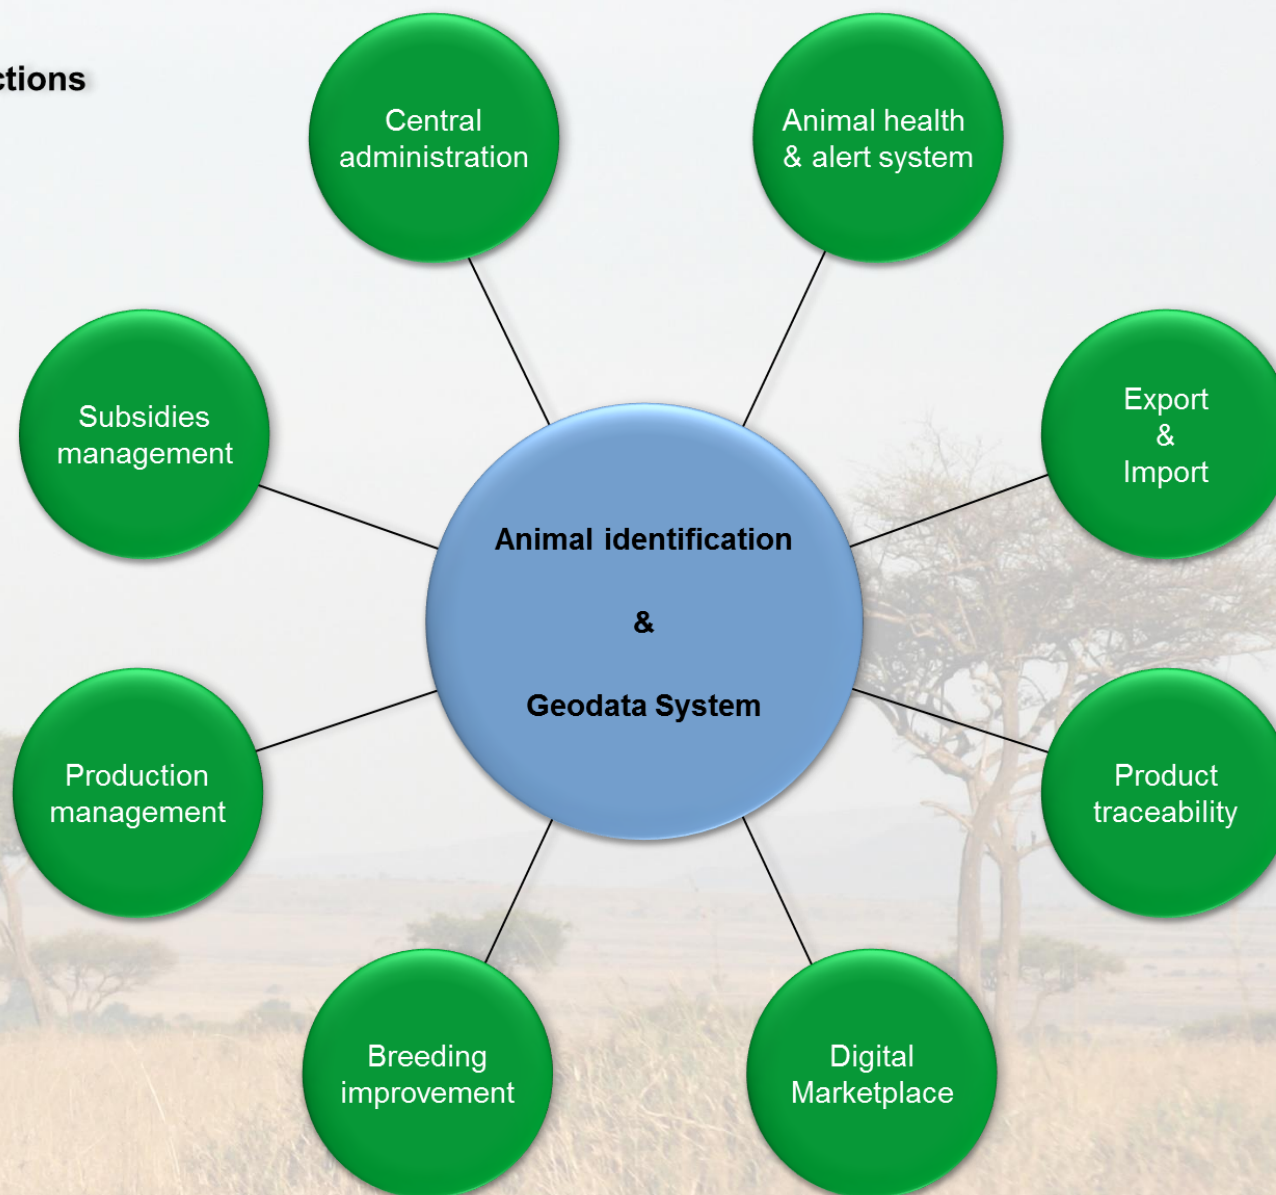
ctions

Central administration

Animal health & alert system

Subsidies management

Export & Import

Animal identification

&

Geodata System

Production management

Product traceability

Breeding improvement

Digital Marketplace